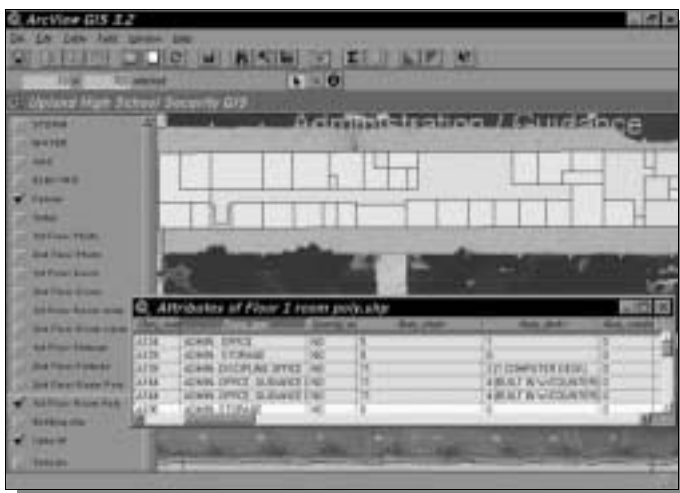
ArcView GIS 3.2

File Edit Table Field Window Help

selected

Upland High School Security GIS

STORM

WATER

GAS

ELECTRIC

Fences

Doors

3rd Floor Photo

2nd Floor Photo

3rd Floor Room

2nd Floor Room

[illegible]

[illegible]

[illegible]

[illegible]

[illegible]

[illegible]

Building site

Upper M

Terrain

Administration / Guidance

Attributes of Floor 1 room poly.shp

| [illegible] | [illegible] | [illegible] | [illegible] | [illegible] | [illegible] |
|---|---|---|---|---|---|
| A178 | ADMIN - OFFICE | NO | 5 | 1 | 0 |
| A179 | ADMIN - STORAGE | NO | 8 | 0 | 0 |
| A174 | ADMIN - DISCIPLINE OFFICE | NO | 15 | (2) COMPUTER DESK | 0 |
| A144 | ADMIN - OFFICE - GUIDANCE | NO | 15 | 4 BUILT IN W/COUNTER | 0 |
| A144 | ADMIN - OFFICE - GUIDANCE | NO | 15 | 4 BUILT IN W/COUNTER | 0 |
| A1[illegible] | ADMIN - STORAGE | NO | 8 | 0 | 0 |